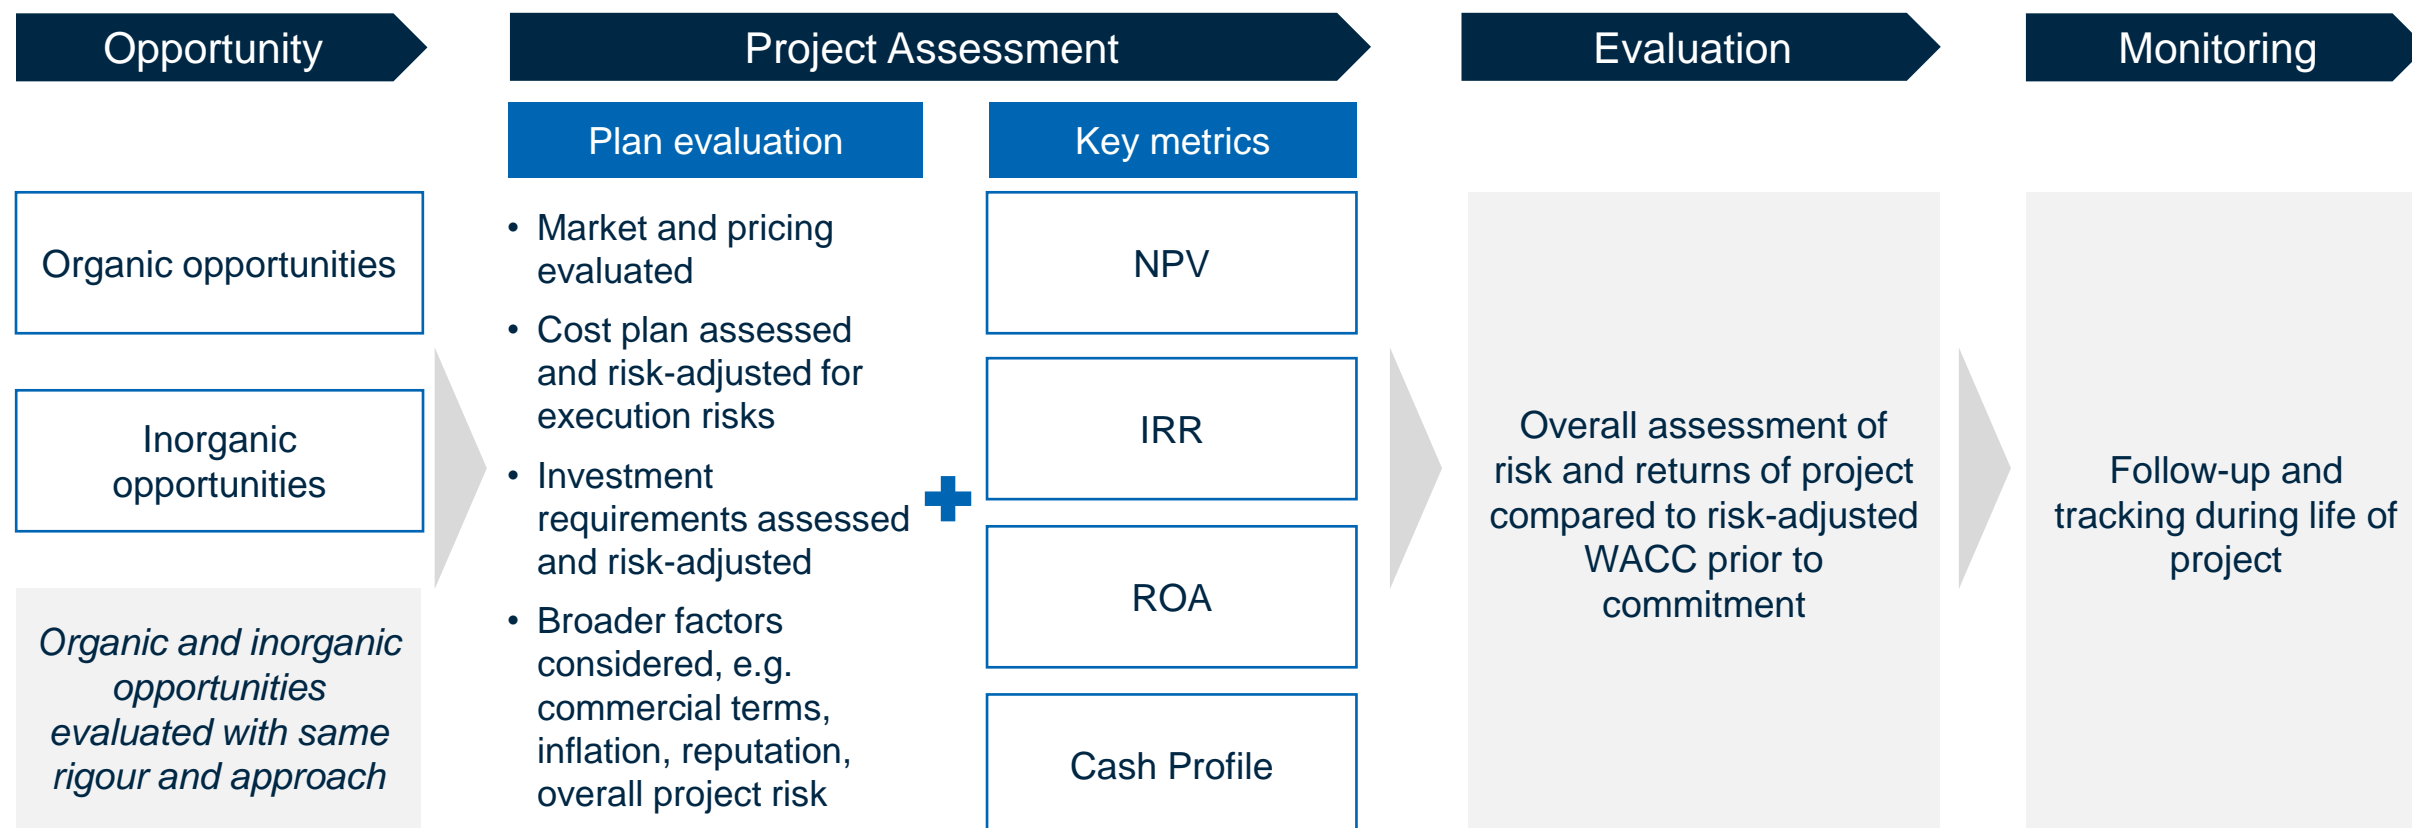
Opportunity

Organic opportunities

Inorganic opportunities

*Organic and inorganic opportunities evaluated with same rigour and approach*

Project Assessment

Plan evaluation

- Market and pricing evaluated
- Cost plan assessed and risk-adjusted for execution risks
- Investment requirements assessed and risk-adjusted
- Broader factors considered, e.g. commercial terms, inflation, reputation, overall project risk

Key metrics

NPV

IRR

ROA

Cash Profile

Evaluation

Overall assessment of risk and returns of project compared to risk-adjusted WACC prior to commitment

Monitoring

Follow-up and tracking during life of project